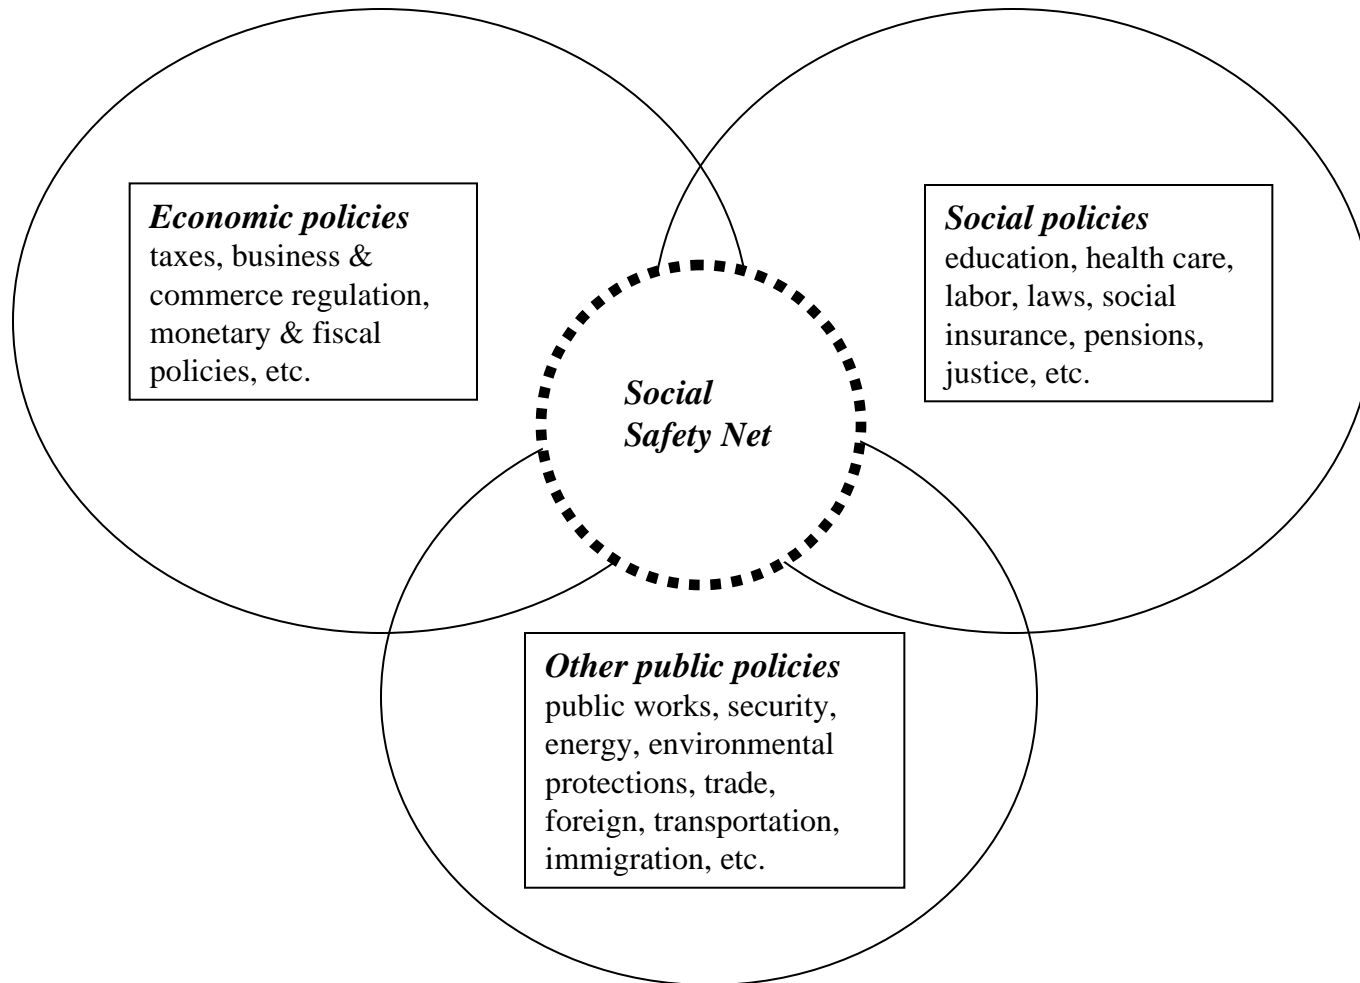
Economic policies
taxes, business & commerce regulation, monetary & fiscal policies, etc.

Social policies
education, health care, labor, laws, social insurance, pensions, justice, etc.

Social Safety Net

Other public policies
public works, security, energy, environmental protections, trade, foreign, transportation, immigration, etc.